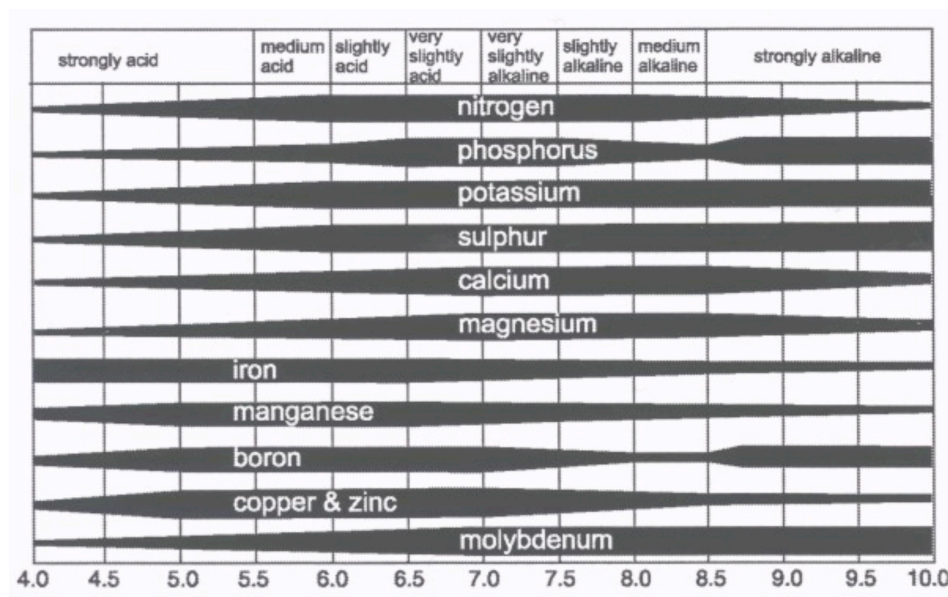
| strongly acid | medium acid | slightly acid | very slightly acid | very slightly alkaline | slightly alkaline | medium alkaline | strongly alkaline |
|---|---|---|---|---|---|---|---|

nitrogen
phosphorus
potassium
sulphur
calcium
magnesium
iron
manganese
boron
copper & zinc
molybdenum

4.0 4.5 5.0 5.5 6.0 6.5 7.0 7.5 8.0 8.5 9.0 9.5 10.0